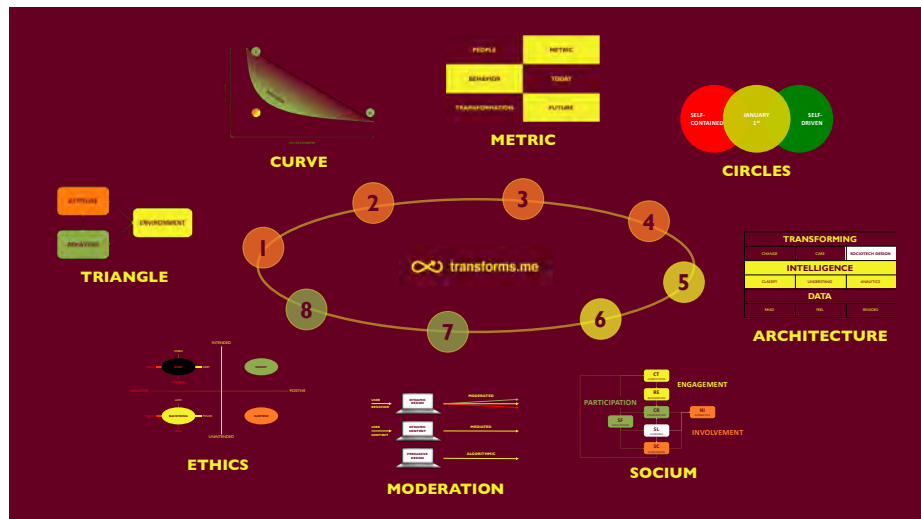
CURVE

| PEOPLE | METRIC |
|---|---|
| BEHAVIOR | TODAY |
| TRANSFORMATION | FUTURE |

METRIC

SELF-CONTAINED
JANUARY 1st
SELF-DRIVEN

CIRCLES

ATTITUDE
ENVIRONMENT
BEHAVIOR

TRIANGLE

1 2 3 4 5 6 7 8

transforms.me

TRANSFORMING
CHANGE CARE SOCIOTECH DESIGN
INTELLIGENCE
CLASSIFY UNDERSTAND ANALYTICS
DATA
READ FEEL SHARING

ARCHITECTURE

INTENDED
POSITIVE
UNINTENDED

ETHICS

DYNAMIC DESIGN
MODERATED
DYNAMIC CONTENT
MEDIATED
PREDEFINED DESIGN
ALGORITHMIC

MODERATION

CT
RE
CR
SL
SC
SF
NI
ENGAGEMENT
PARTICIPATION
INVOLVEMENT

SOCIUM